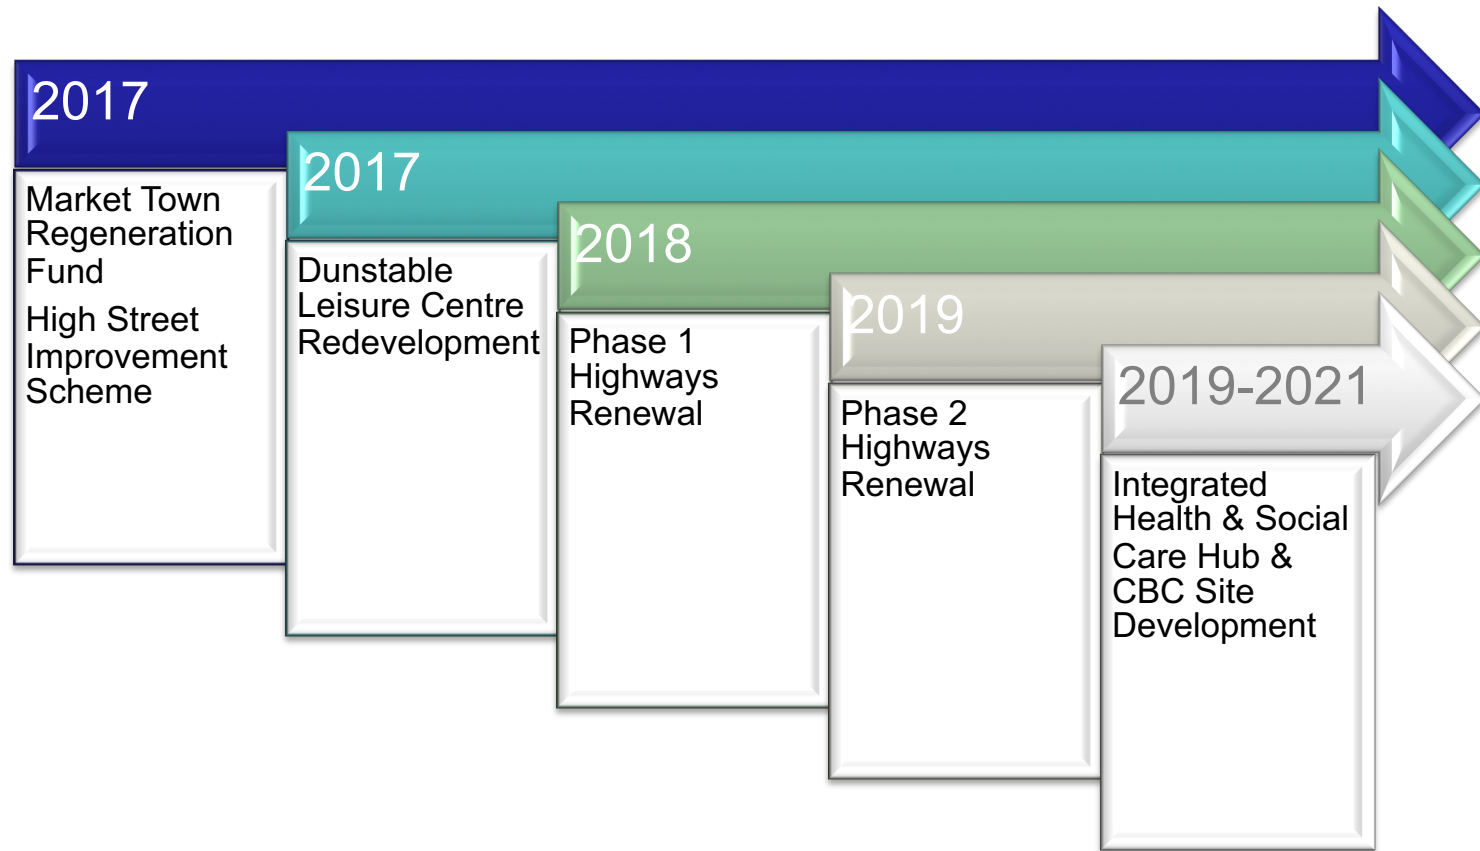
2017

Market Town Regeneration Fund

High Street Improvement Scheme

2017

Dunstable Leisure Centre Redevelopment

2018

Phase 1 Highways Renewal

2019

Phase 2 Highways Renewal

2019-2021

Integrated Health & Social Care Hub & CBC Site Development